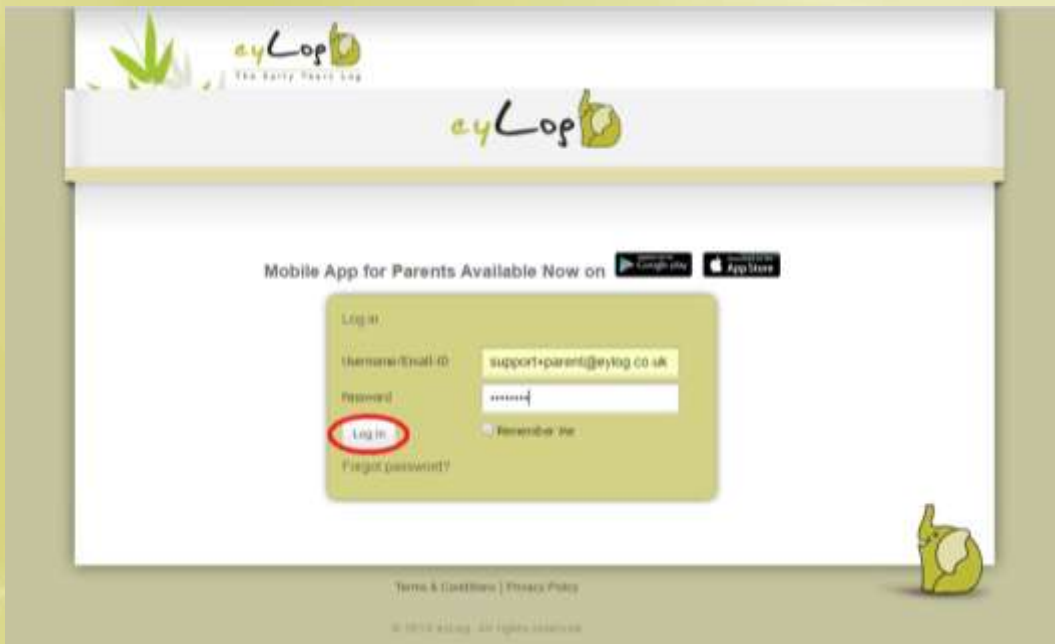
eyLog
The Early Years Log

eyLog

Mobile App for Parents Available Now on Google play App Store

Log in

Username/Email-ID support+parent@eylog.co.uk

Password ••••••••

Log in

Remember me

Forgot password?

Terms & Conditions | Privacy Policy

© 2014 eyLog. All rights reserved.